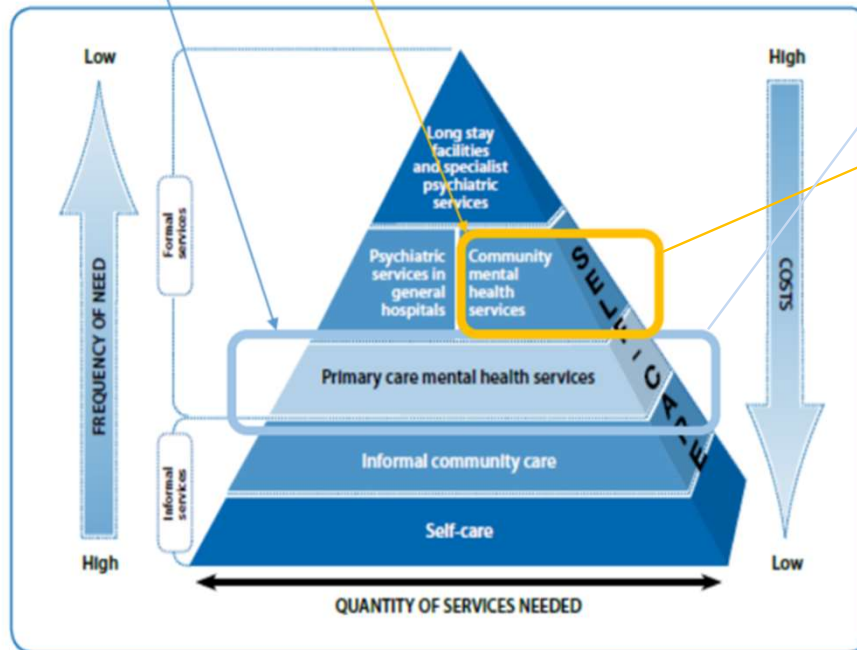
Low

High

FREQUENCY OF NEED

Formal services

Informal services

Long stay facilities and specialist psychiatric services

Psychiatric services in general hospitals

Community mental health services

SELF-CARE

Primary care mental health services

Informal community care

Self-care

High

Low

COSTS

QUANTITY OF SERVICES NEEDED